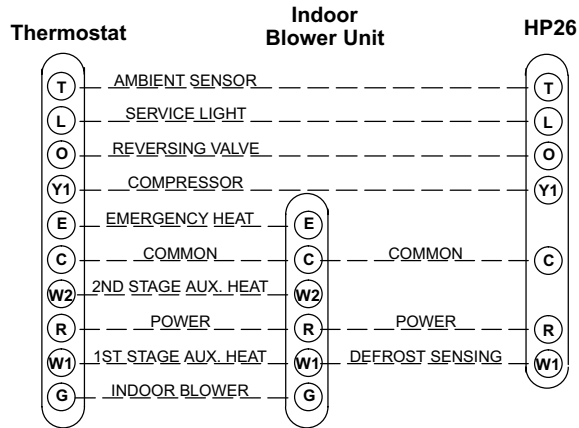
Thermostat

Indoor Blower Unit

HP26

T AMBIENT SENSOR T

L SERVICE LIGHT L

O REVERSING VALVE O

Y1 COMPRESSOR Y1

E EMERGENCY HEAT E

C COMMON C COMMON C

W2 2ND STAGE AUX. HEAT W2

R POWER R POWER R

W1 1ST STAGE AUX. HEAT W1 DEFROST SENSING W1

G INDOOR BLOWER G